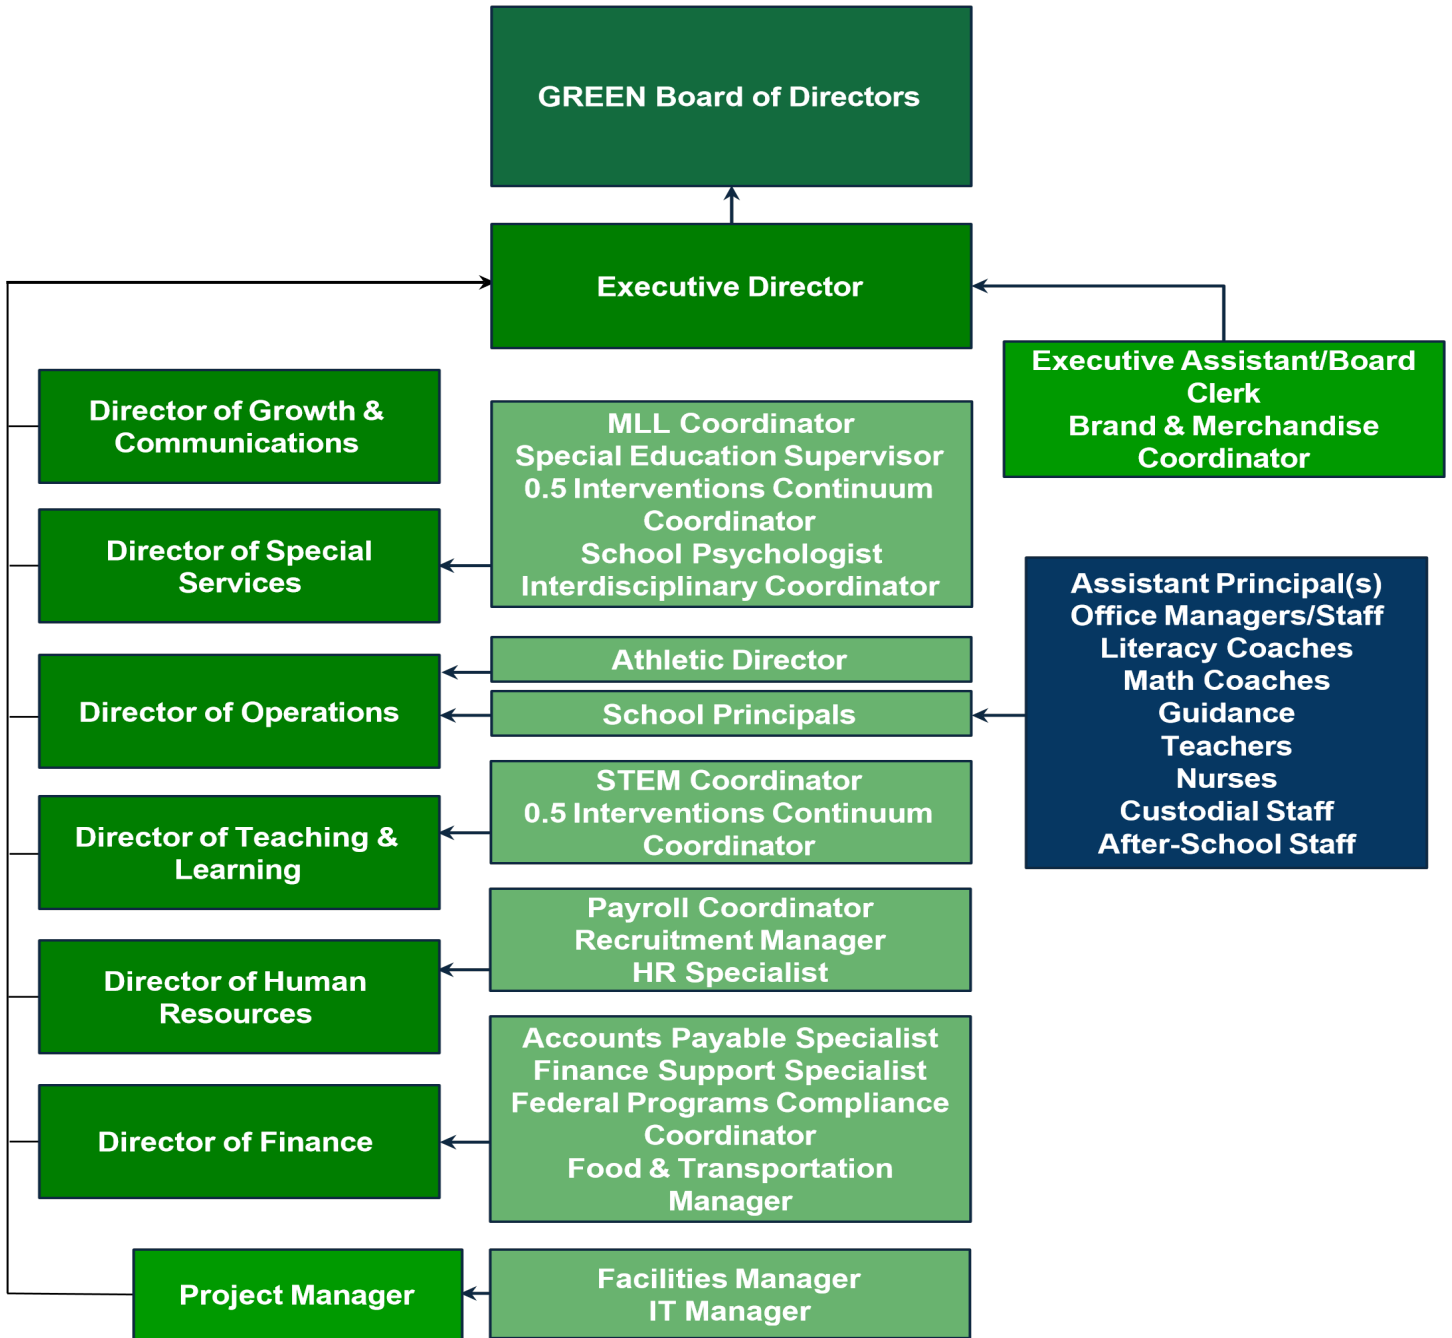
GREEN Board of Directors

Executive Director

Executive Assistant/Board Clerk
Brand & Merchandise Coordinator

Director of Growth & Communications

MLL Coordinator
Special Education Supervisor
0.5 Interventions Continuum Coordinator
School Psychologist
Interdisciplinary Coordinator

Director of Special Services

Assistant Principal(s)
Office Managers/Staff
Literacy Coaches
Math Coaches
Guidance
Teachers
Nurses
Custodial Staff
After-School Staff

Athletic Director

Director of Operations

School Principals

STEM Coordinator
0.5 Interventions Continuum Coordinator

Director of Teaching & Learning

Payroll Coordinator
Recruitment Manager
HR Specialist

Director of Human Resources

Accounts Payable Specialist
Finance Support Specialist
Federal Programs Compliance Coordinator
Food & Transportation Manager

Director of Finance

Project Manager

Facilities Manager
IT Manager